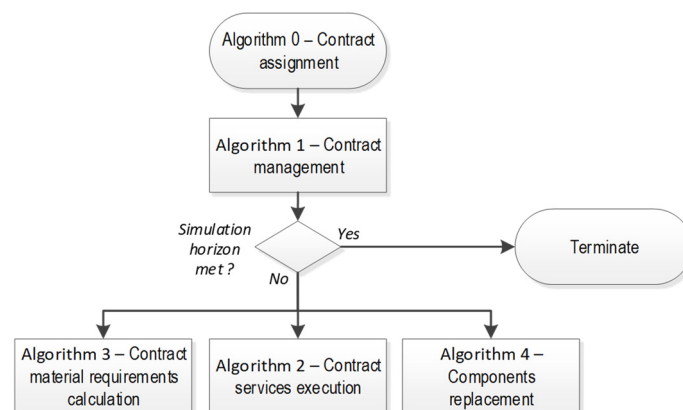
Algorithm 0 – Contract assignment

Algorithm 1 – Contract management

Simulation horizon met ?

Yes

Terminate

No

Algorithm 3 – Contract material requirements calculation

Algorithm 2 – Contract services execution

Algorithm 4 – Components replacement